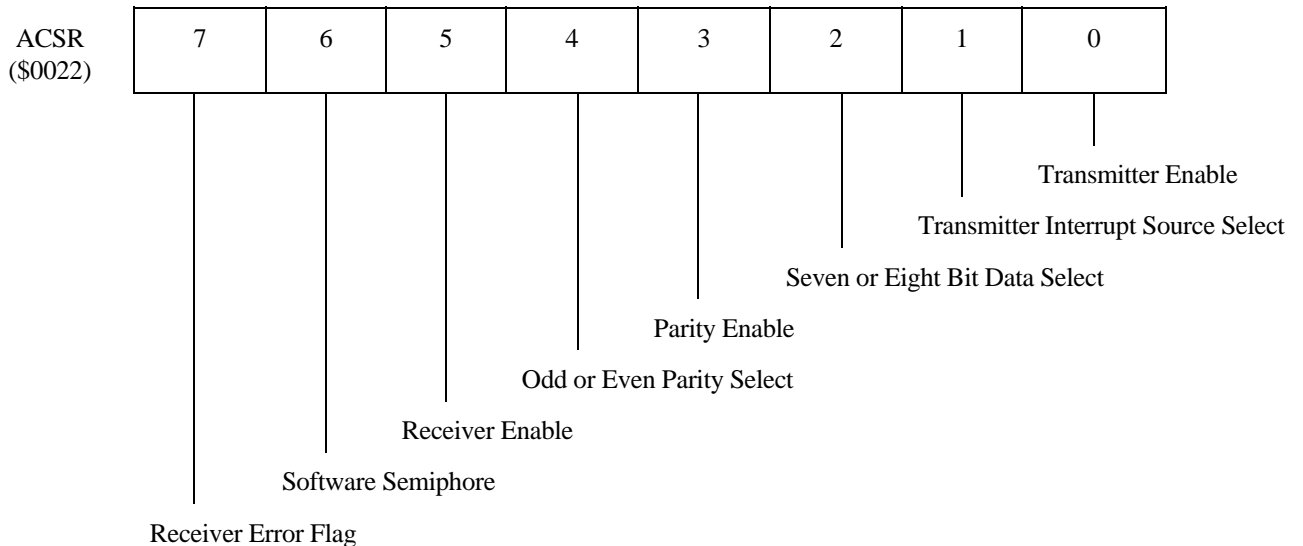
ACSR
(\$0022)

| 7 | 6 | 5 | 4 | 3 | 2 | 1 | 0 |
|---|---|---|---|---|---|---|---|

Transmitter Enable

Transmitter Interrupt Source Select

Seven or Eight Bit Data Select

Parity Enable

Odd or Even Parity Select

Receiver Enable

Software Semiphore

Receiver Error Flag